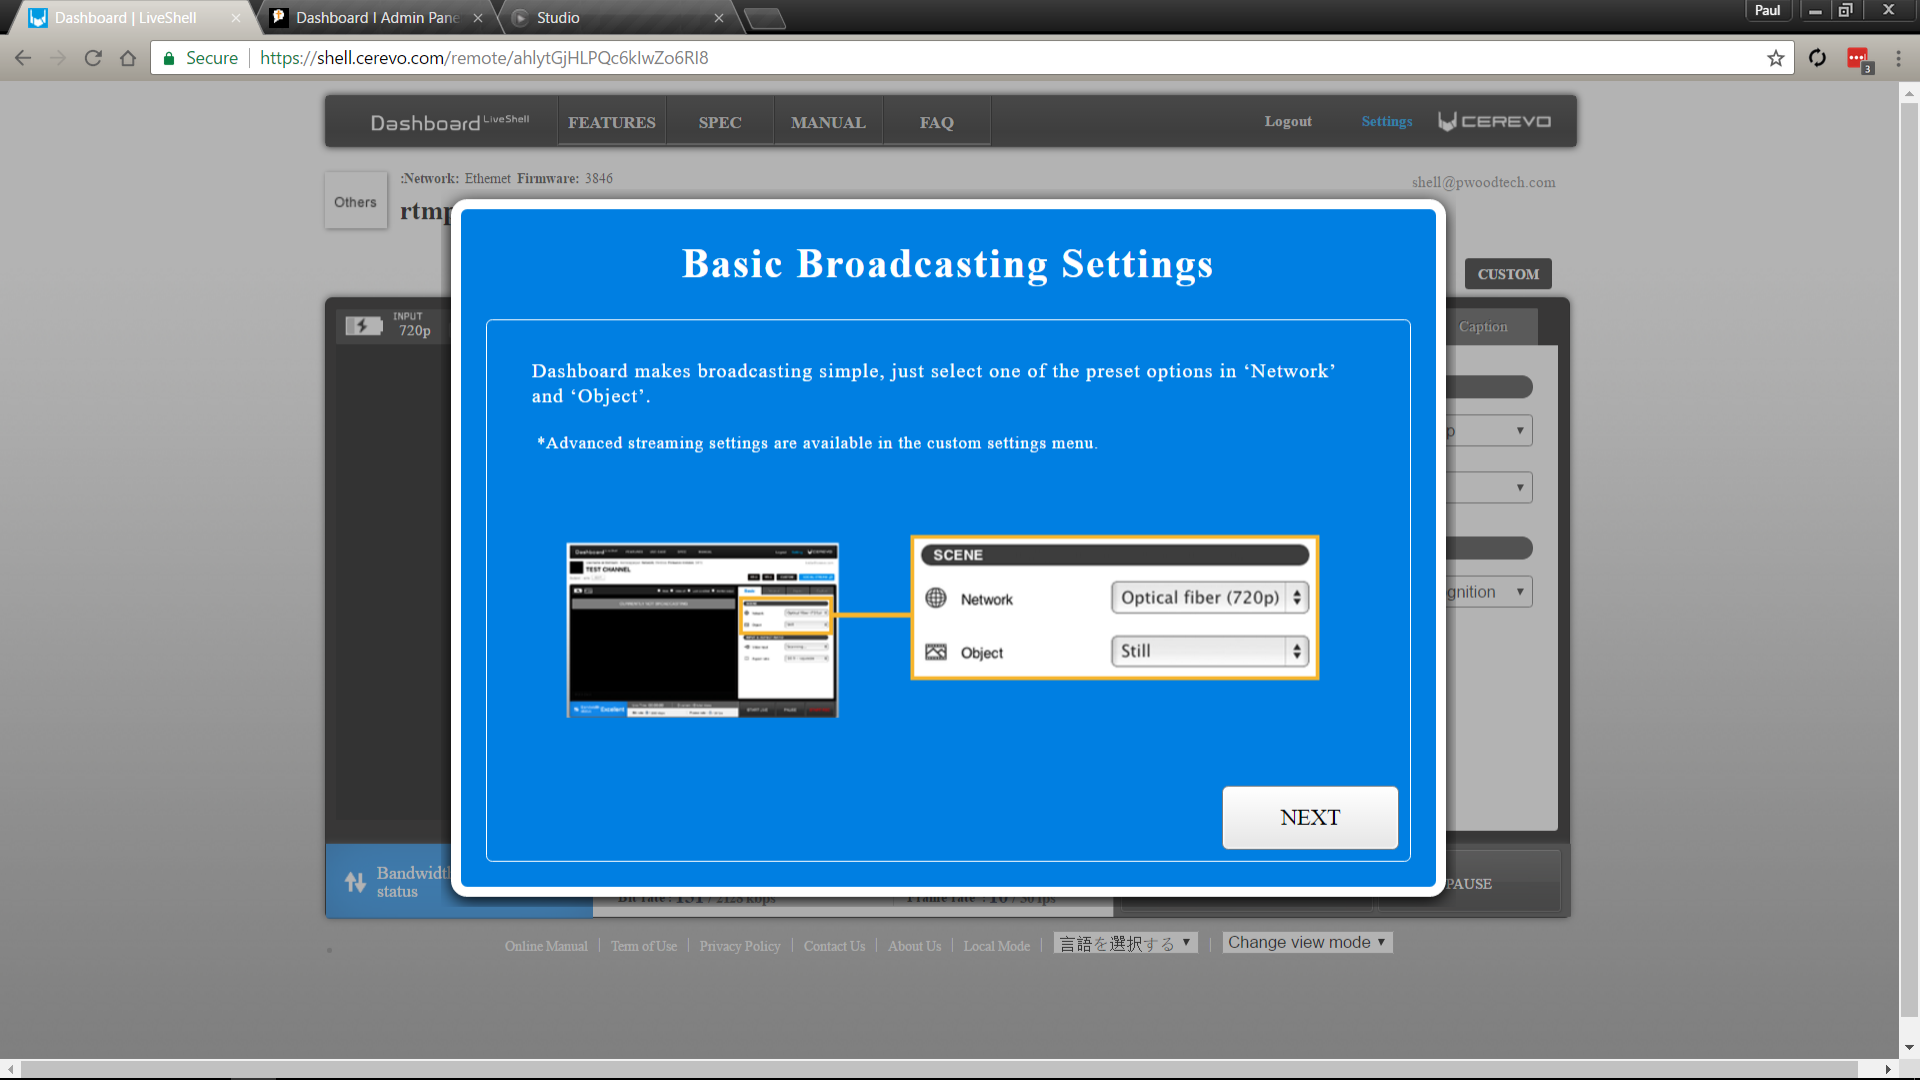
Dashboard | LiveShell
Dashboard I Admin Pane
Studio
Paul
Secure https://shell.cerevo.com/remote/ahlytGjHLPQc6kIwZo6RI8

Dashboard LiveShell FEATURES SPEC MANUAL FAQ Logout Settings CEREVO

Others
:Network: Ethernet Firmware: 3846
rtmp
shell@pwoodtech.com
CUSTOM
INPUT 720p
Caption
p
gnition
Bandwidth status
PAUSE
Bit rate : 131 / 2128 kbps
Frame rate : 10 / 30 fps

Basic Broadcasting Settings

Dashboard makes broadcasting simple, just select one of the preset options in ‘Network’ and ‘Object’.

*Advanced streaming settings are available in the custom settings menu.

SCENE
Network Optical fiber (720p)
Object Still

NEXT

Online Manual | Term of Use | Privacy Policy | Contact Us | About Us | Local Mode | 言語を選択する ▾ | Change view mode ▾